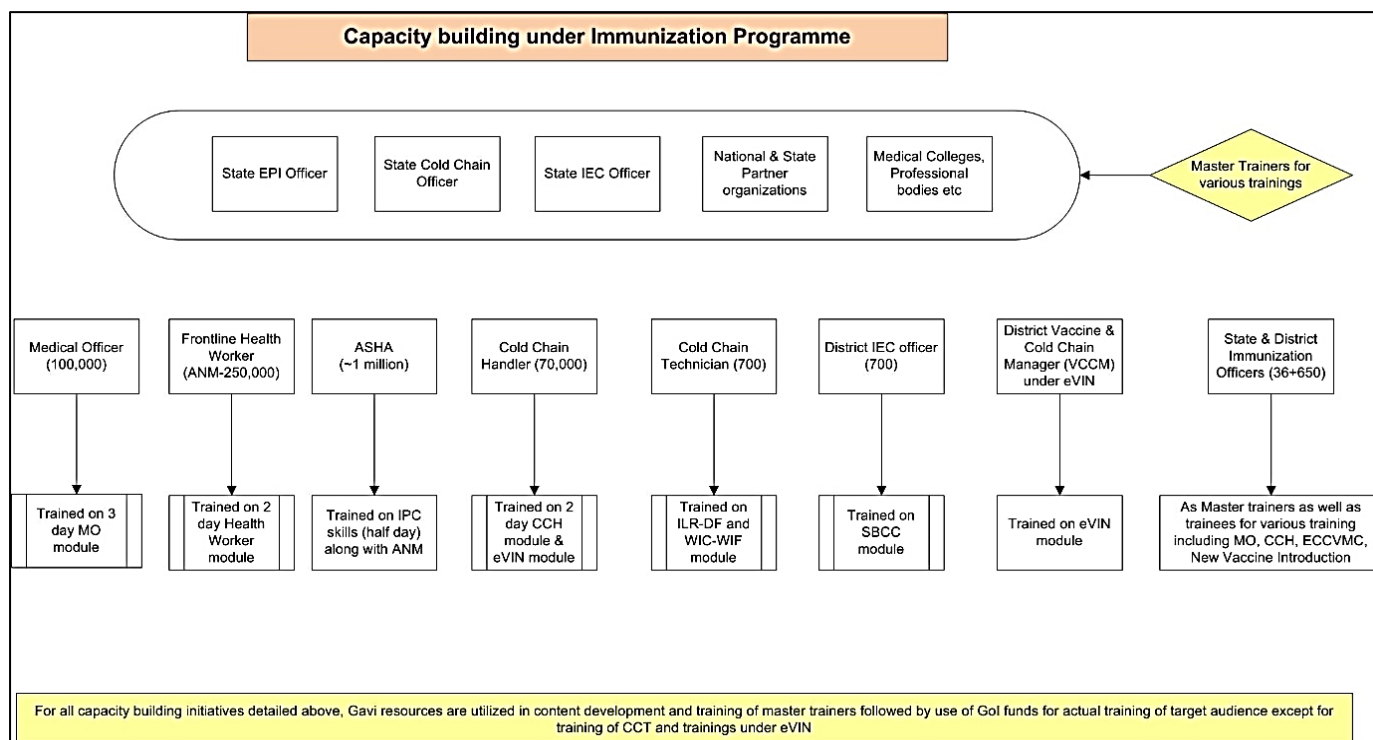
Capacity building under Immunization Programme

State EPI Officer

State Cold Chain Officer

State IEC Officer

National & State Partner organizations

Medical Colleges, Professional bodies etc

Master Trainers for various trainings

Medical Officer (100,000)

Trained on 3 day MO module

Frontline Health Worker (ANM-250,000)

Trained on 2 day Health Worker module

ASHA (~1 million)

Trained on IPC skills (half day) along with ANM

Cold Chain Handler (70,000)

Trained on 2 day CCH module & eVIN module

Cold Chain Technician (700)

Trained on ILR-DF and WIC-WIF module

District IEC officer (700)

Trained on SBCC module

District Vaccine & Cold Chain Manager (VCCM) under eVIN

Trained on eVIN module

State & District Immunization Officers (36+650)

As Master trainers as well as trainees for various training including MO, CCH, ECCVMC, New Vaccine Introduction

For all capacity building initiatives detailed above, Gavi resources are utilized in content development and training of master trainers followed by use of GoI funds for actual training of target audience except for training of CCT and trainings under eVIN